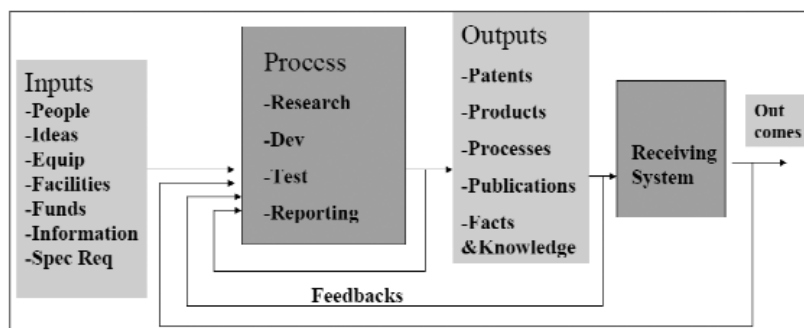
Inputs
-People
-Ideas
-Equip
-Facilities
-Funds
-Information
-Spec Req

Proccss
-Research
-Dev
-Test
-Reporting

Outputs
-Patents
-Products
-Processes
-Publications
-Facts &Knowledge

Receiving System

Out comes

Feedbacks